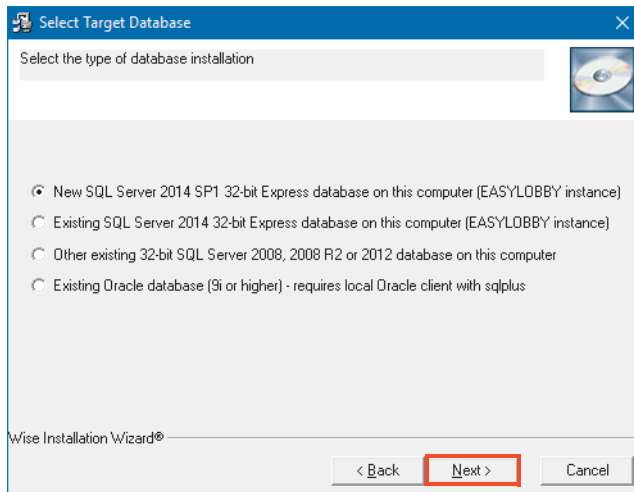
Select Target Database

Select the type of database installation

New SQL Server 2014 SP1 32-bit Express database on this computer (EASYLOBBY instance)

Existing SQL Server 2014 32-bit Express database on this computer (EASYLOBBY instance)

Other existing 32-bit SQL Server 2008, 2008 R2 or 2012 database on this computer

Existing Oracle database (9i or higher) - requires local Oracle client with sqlplus

Wise Installation Wizard®

< Back

Next >

Cancel